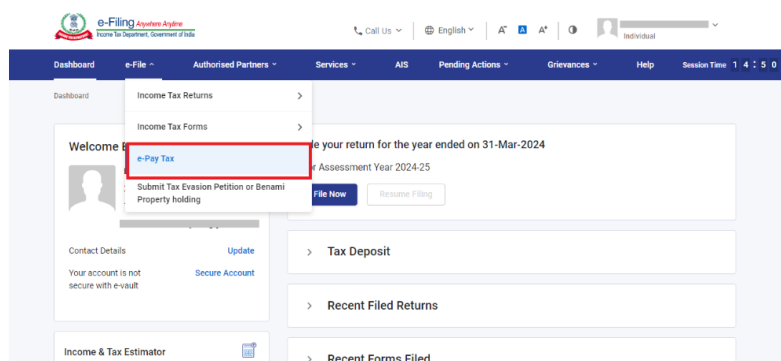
e-Filing Anywhere Anytime
Income Tax Department, Government of India

Call Us
English
A⁻ A A⁺
Individual

Dashboard
e-File
Authorised Partners
Services
AIS
Pending Actions
Grievances
Help
Session Time 1 4 : 5 0

Dashboard

Income Tax Returns
Income Tax Forms
e-Pay Tax
Submit Tax Evasion Petition or Benami Property holding

Welcome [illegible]

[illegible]e your return for the year ended on 31-Mar-2024
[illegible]r Assessment Year 2024-25
File Now
Resume Filing

Contact Details
Update
Your account is not secure with e-vault
Secure Account

Tax Deposit

Recent Filed Returns

Income & Tax Estimator

Recent Forms Filed